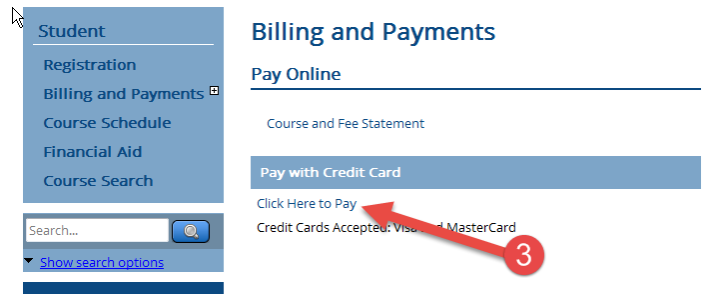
Student
Registration
Billing and Payments
Course Schedule
Financial Aid
Course Search

Search...

Show search options

Billing and Payments

Pay Online

Course and Fee Statement

Pay with Credit Card

Click Here to Pay

Credit Cards Accepted: Vis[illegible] MasterCard

3